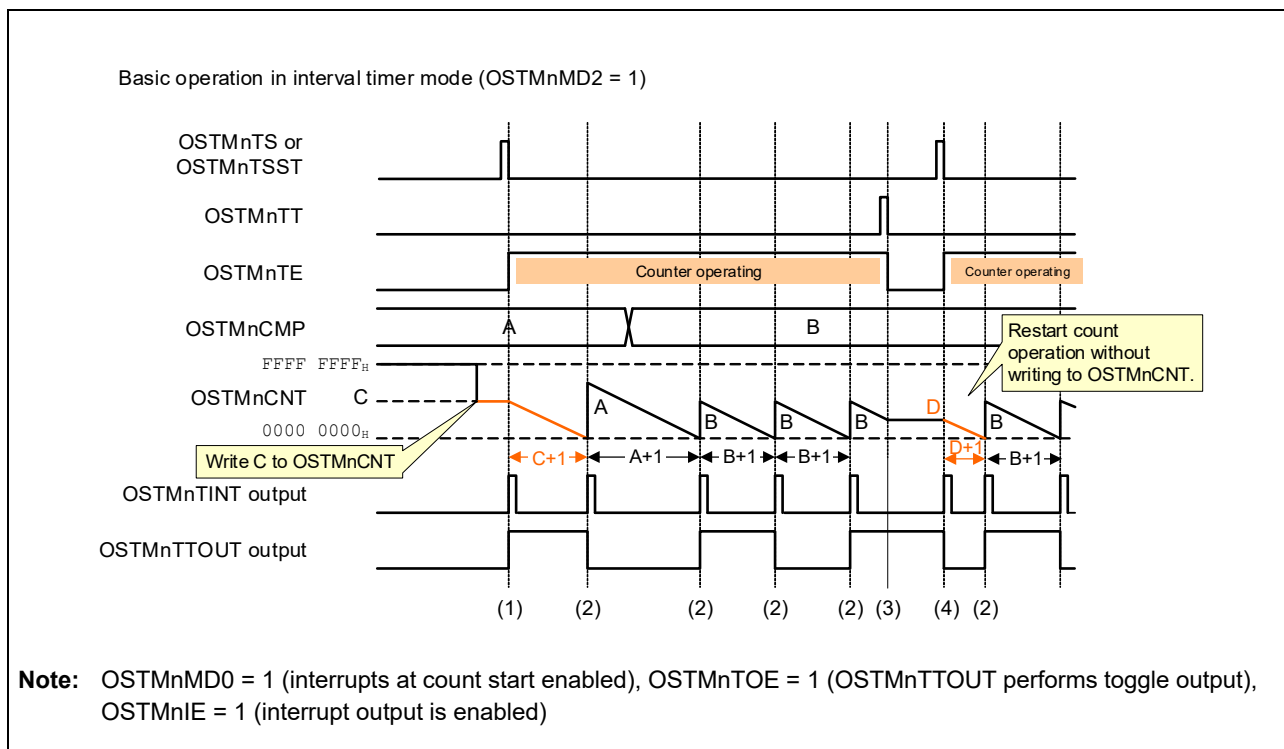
Basic operation in interval timer mode (OSTMnMD2 = 1)

OSTMnTS or OSTMnTSST

OSTMnTT

OSTMnTE

Counter operating

Counter operating

OSTMnCMP

A

B

Restart count operation without writing to OSTMnCNT.

FFFF FFFF$_H$

OSTMnCNT

C

A

B

B

B

D

B

0000 0000$_H$

Write C to OSTMnCNT

C+1

A+1

B+1

B+1

D+1

B+1

OSTMnTINT output

OSTMnTTOUT output

(1) (2) (2) (2) (2) (3) (4) (2)

**Note:** OSTMnMD0 = 1 (interrupts at count start enabled), OSTMnTOE = 1 (OSTMnTTOUT performs toggle output), OSTMnIE = 1 (interrupt output is enabled)